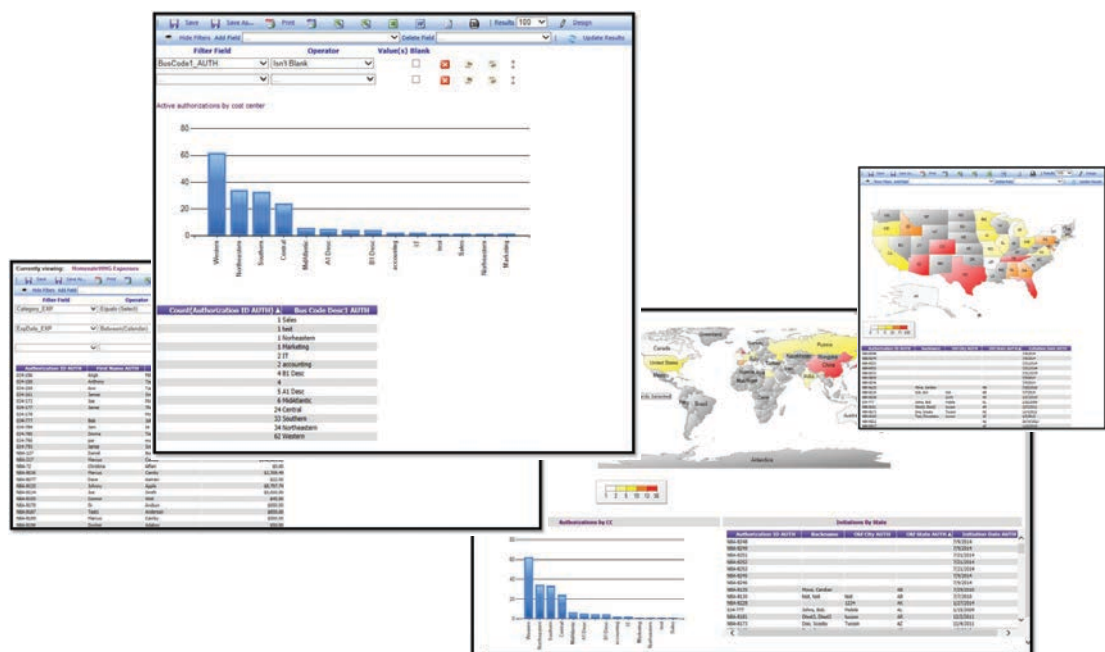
Save Save As... Print Results 100 Design

Hide Filters Add Field Delete Field Update Results

| Filter Field | Operator | Value(s) | Blank |
|---|---|---|---|
| BusCode1_AUTH | Isn't Blank | | |

Active authorizations by cost center

80
60
40
20
0

Western Northeastern Southern Central MidAtlantic A1 Desc B1 Desc accounting IT test Sales Northeastern Marketing

| Count[Authorization ID AUTH] | Bus Code Desc1 AUTH |
|---|---|
| 1 | Sales |
| 1 | test |
| 1 | Northeastern |
| 1 | Marketing |
| 2 | IT |
| 2 | accounting |
| 4 | B1 Desc |
| 4 | |
| 5 | A1 Desc |
| 6 | MidAtlantic |
| 24 | Central |
| 33 | Southern |
| 34 | Northeastern |
| 62 | Western |

Currently viewing: Homemade MMG Expenses

Save Save As... Print

Hide Filters Add Field

Filter Field Operator

Category_EXP Equals (Select)

EndDate_EXP Between (Calendar)

Authorization ID AUTH First Name AUTH

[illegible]

Canada United States Greenland Russia China Brazil Antarctica

Authorizations by CC

Initiations by State

Authorization ID AUTH Rucknames Old City AUTH Old State AUTH Initiation Date AUTH

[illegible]